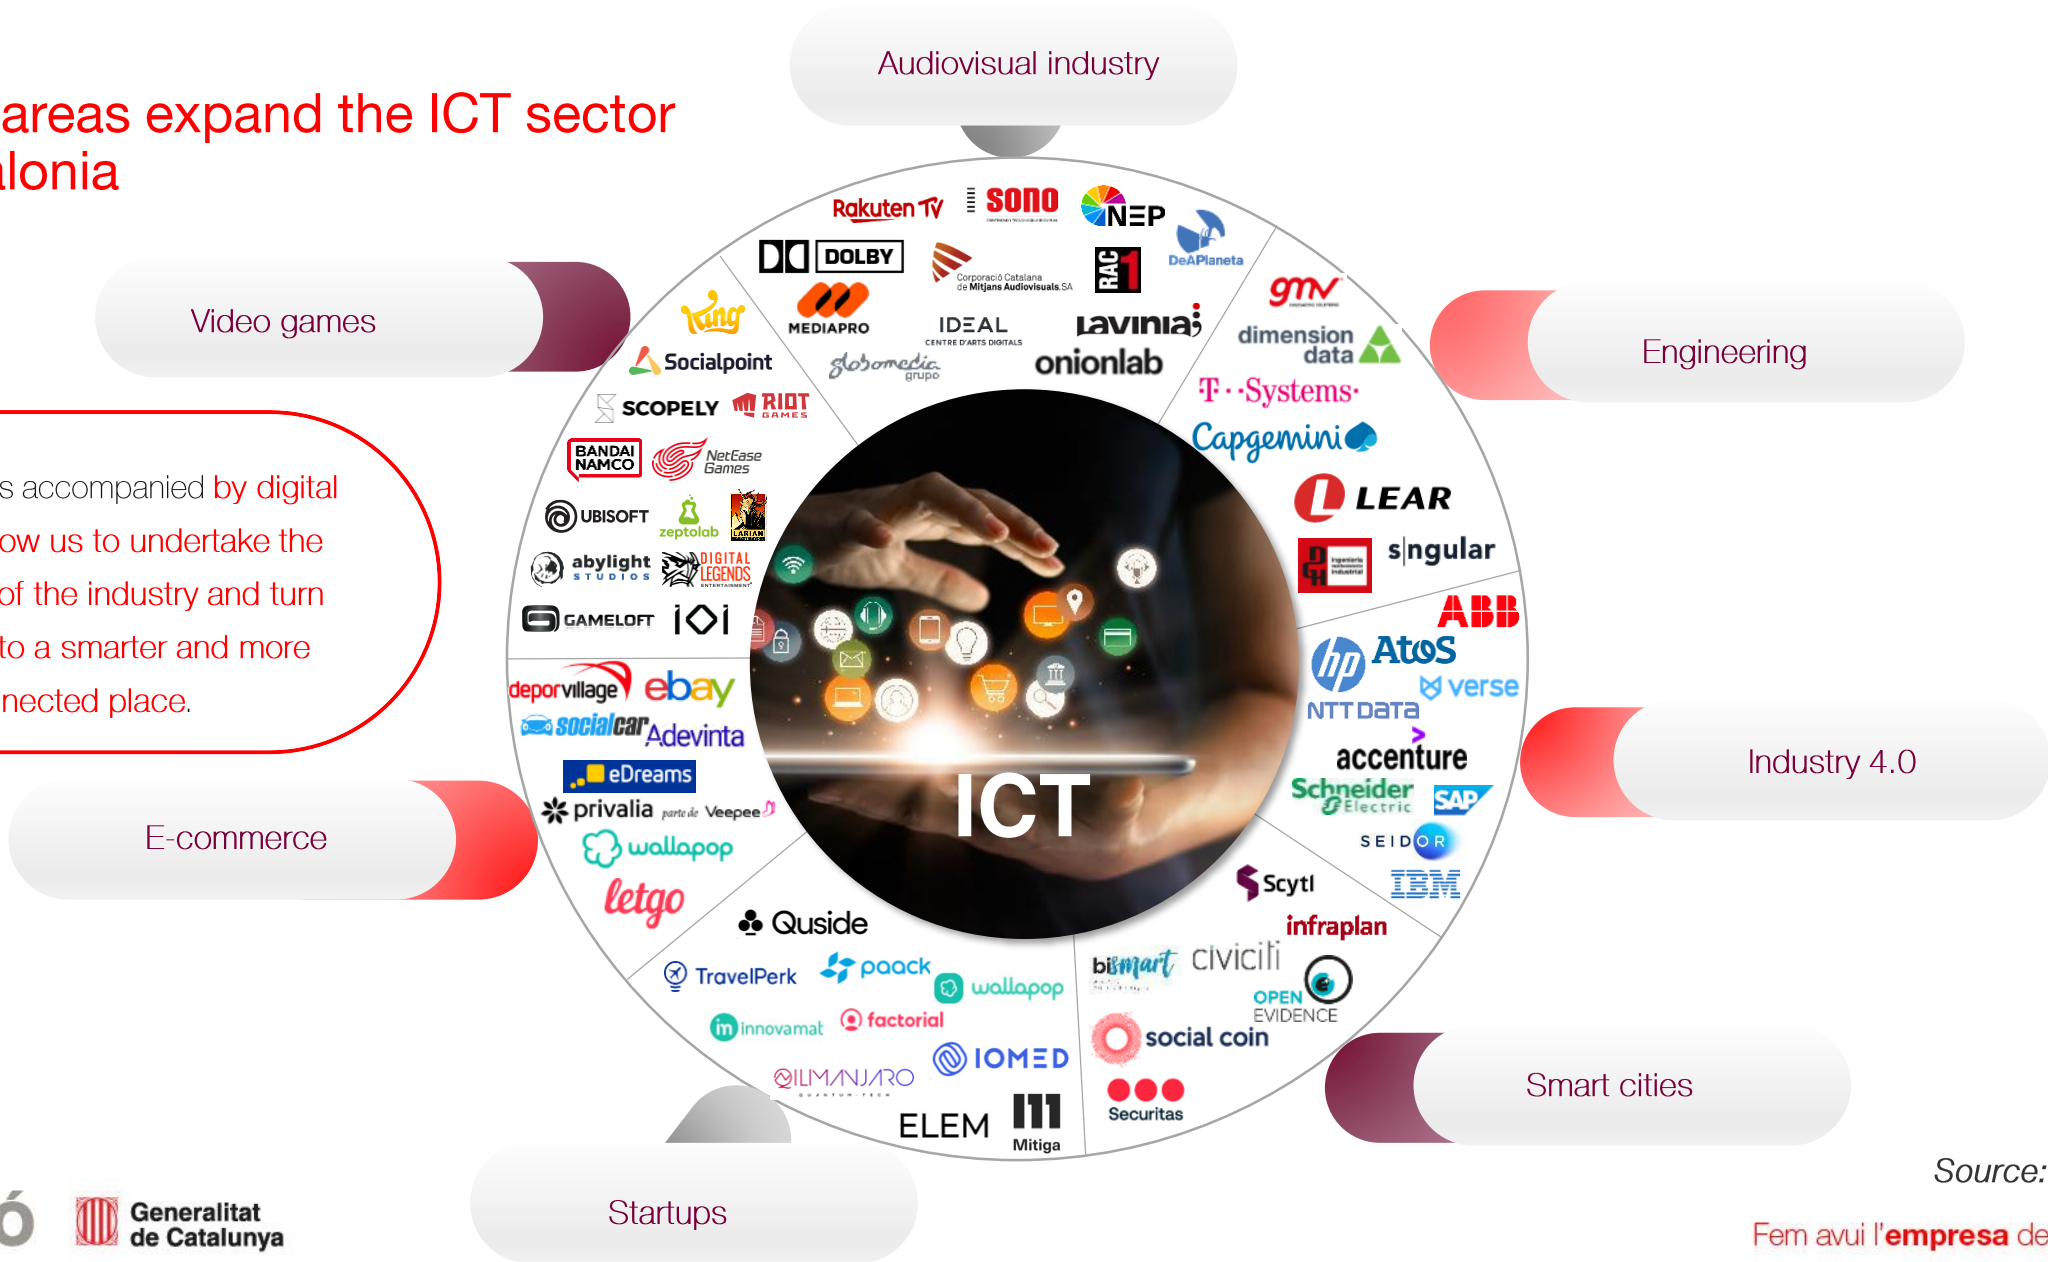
areas expand the ICT sector
lonia

s accompanied by digital ow us to undertake the of the industry and turn to a smarter and more nected place.

Audiovisual industry

Video games

Engineering

Industry 4.0

E-commerce

Smart cities

Startups

Rakuten TV
sono
NEP
DOLBY
Corporació Catalana de Mitjans Audiovisuals SA
RAC1
DeAPlaneta
MEDIAPRO
IDEAL
CENTRE D'ARTS DIGITALS
lavinia
globomedia grupo
onionlab
King
Socialpoint
SCOPELY
RIOT GAMES
BANDAI NAMCO
NetEase Games
UBISOFT
zeptolab
LARIAN
abylight STUDIOS
DIGITAL LEGENDS
GAMELOFT
ioi
gmv
dimension data
T-Systems
Capgemini
LEAR
s|ngular
ABB
hp
AtoS
verse
NTT DATA
accenture
Schneider Electric
SAP
SEIDOR
IBM
deporvillage
ebay
socialcar
Adevinta
eDreams
privalia parte de Veepee
wallapop
letgo
ICT
Quside
TravelPerk
paack
wallapop
innovamat
factorial
IOMED
QILIMANJARO
ELEM
Mitiga
Scytl
infraplan
bismart
civiciti
OPEN EVIDENCE
social coin
Securitas

Generalitat de Catalunya

Source:

Fem avui l'empresa de